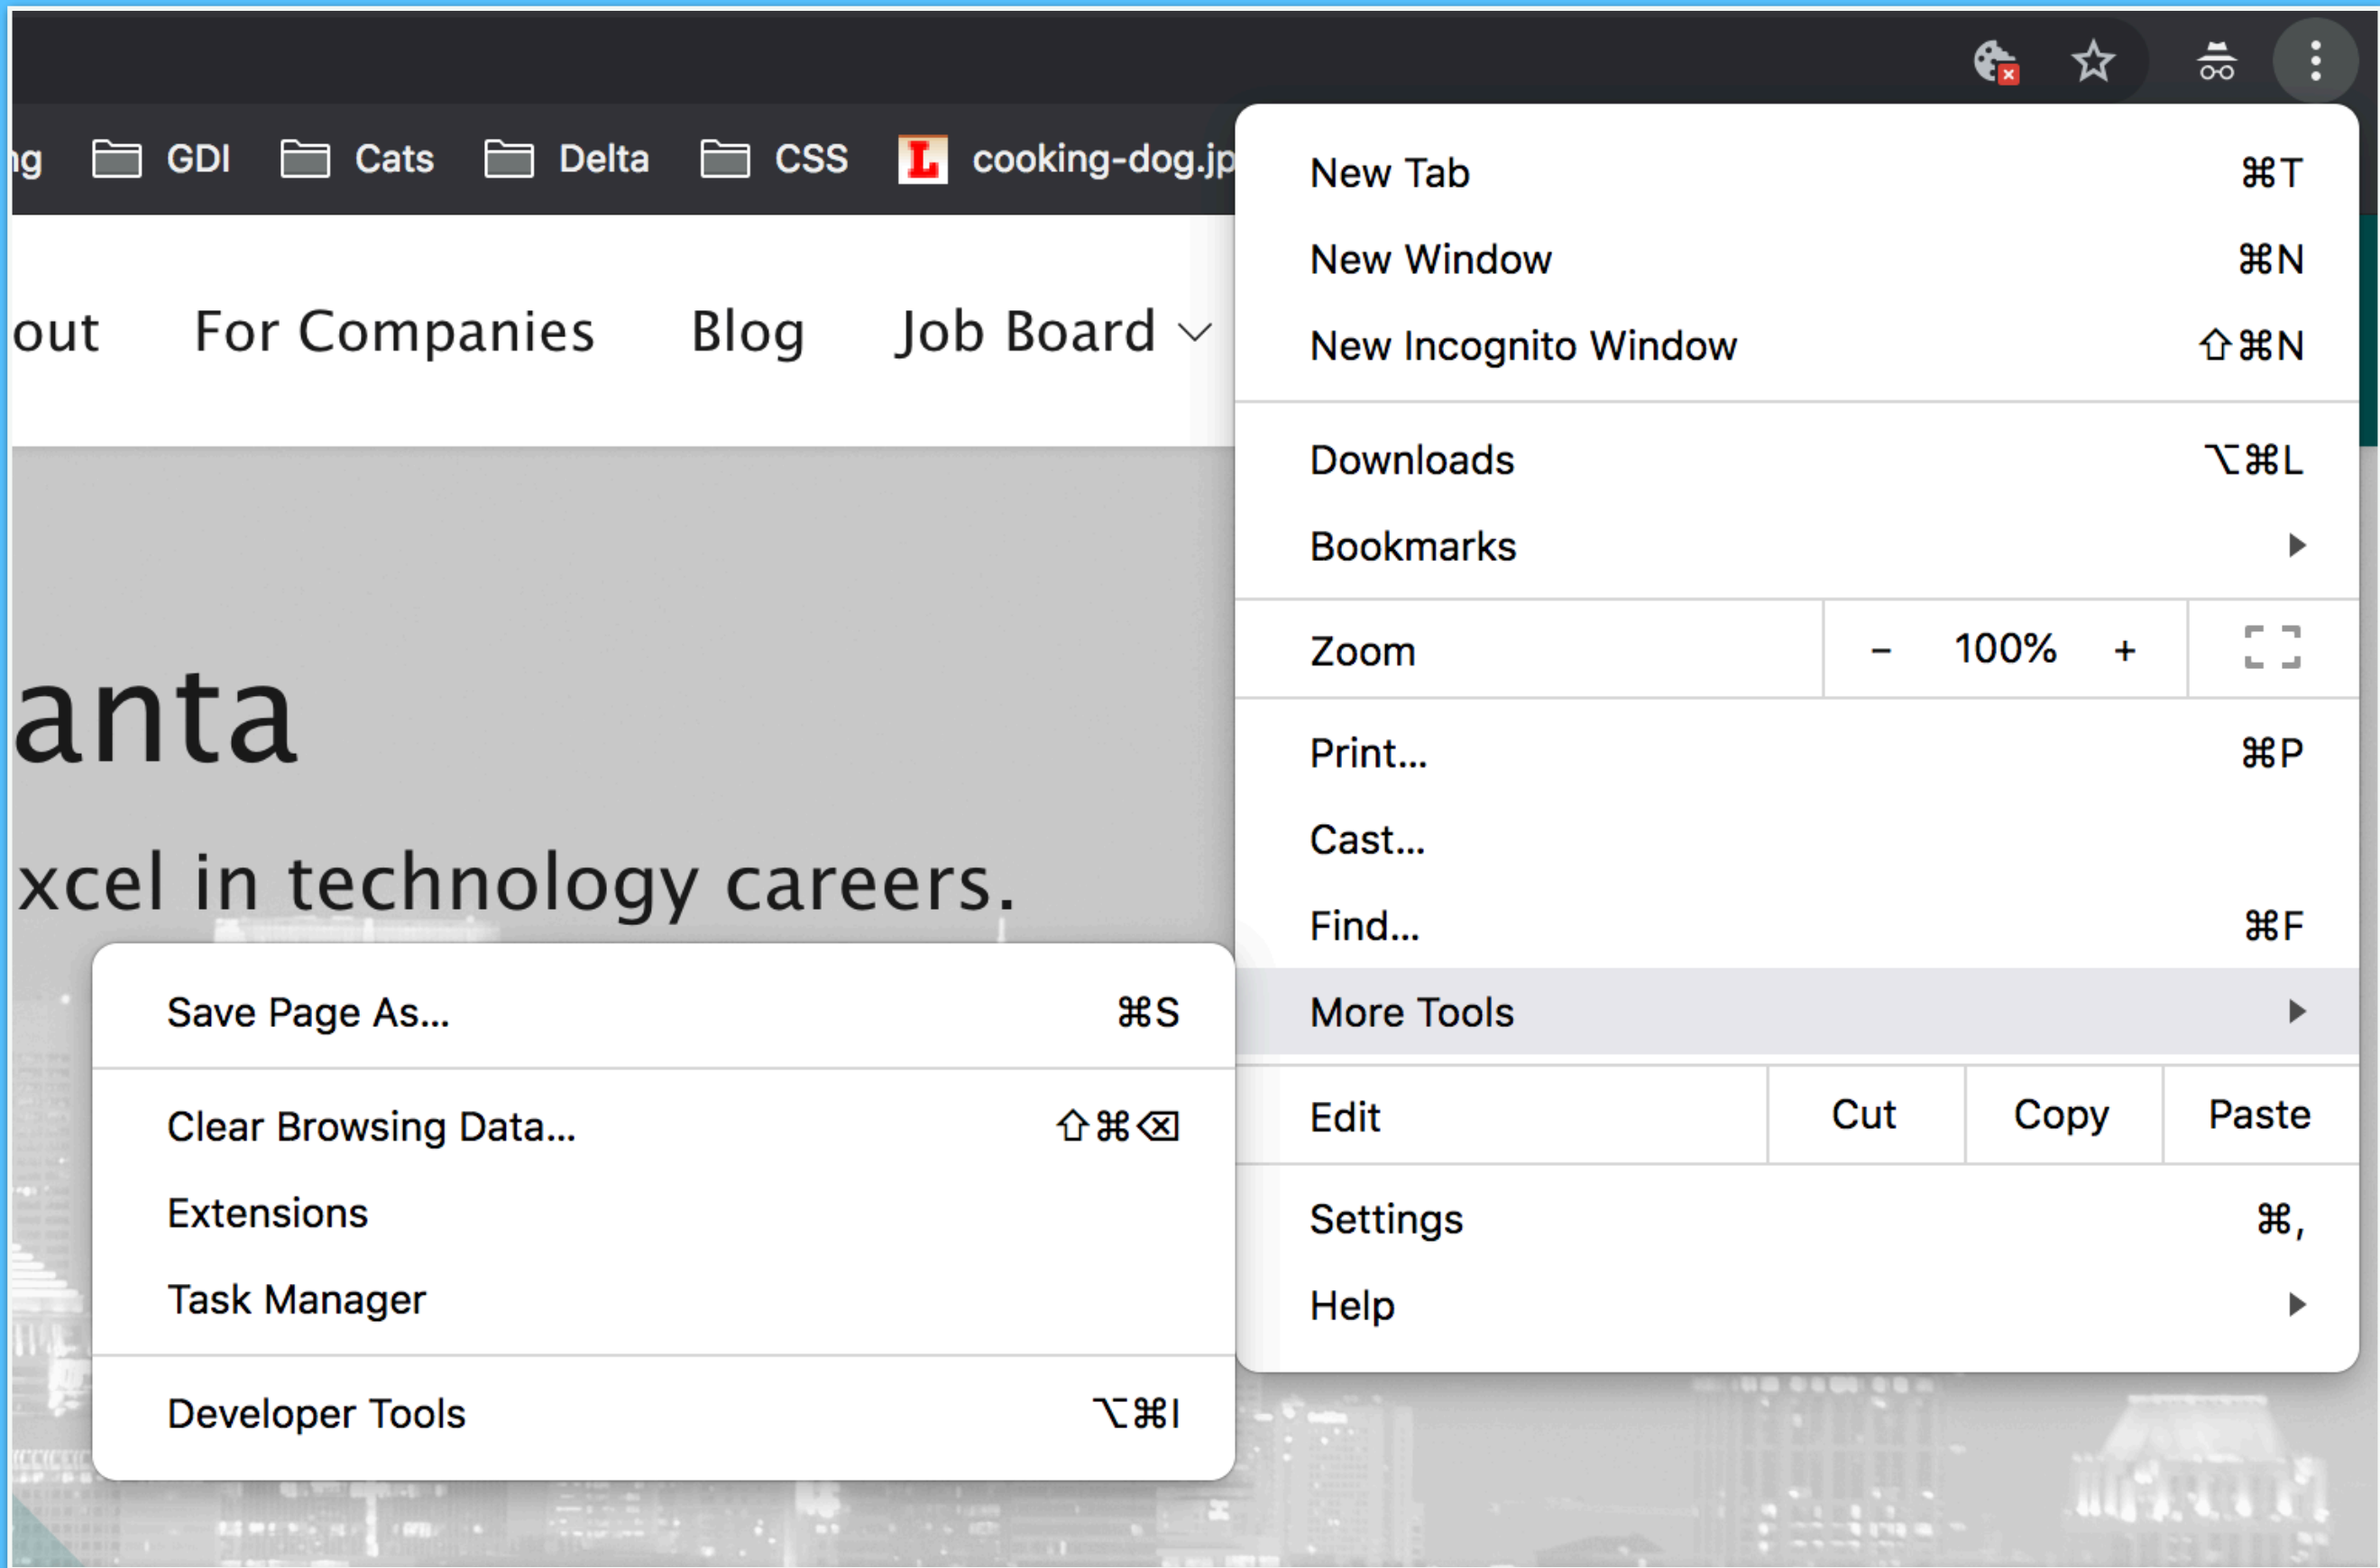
ng GDI Cats Delta CSS cooking-dog.jp

out For Companies Blog Job Board

anta

xcel in technology careers.

New Tab ⌘T
New Window ⌘N
New Incognito Window ⇧⌘N
Downloads ⌥⌘L
Bookmarks
Zoom – 100% +
Print... ⌘P
Cast...
Find... ⌘F
More Tools
Edit Cut Copy Paste
Settings ⌘,
Help

Save Page As... ⌘S
Clear Browsing Data... ⇧⌘⌫
Extensions
Task Manager
Developer Tools ⌥⌘I